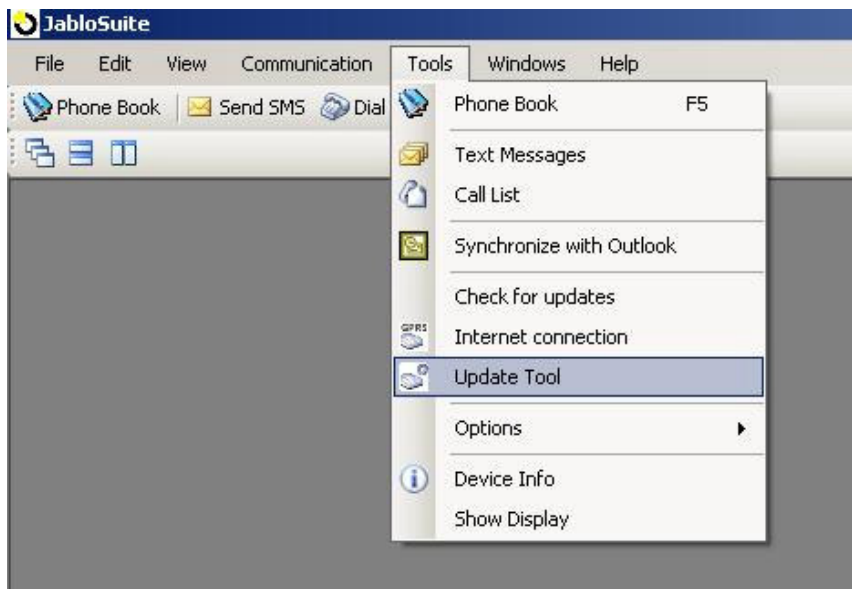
JabloSuite

File Edit View Communication Tools Windows Help

Phone Book Send SMS Dial

Phone Book F5

Text Messages

Call List

Synchronize with Outlook

Check for updates

GPRS

Internet connection

Update Tool

Options

Device Info

Show Display